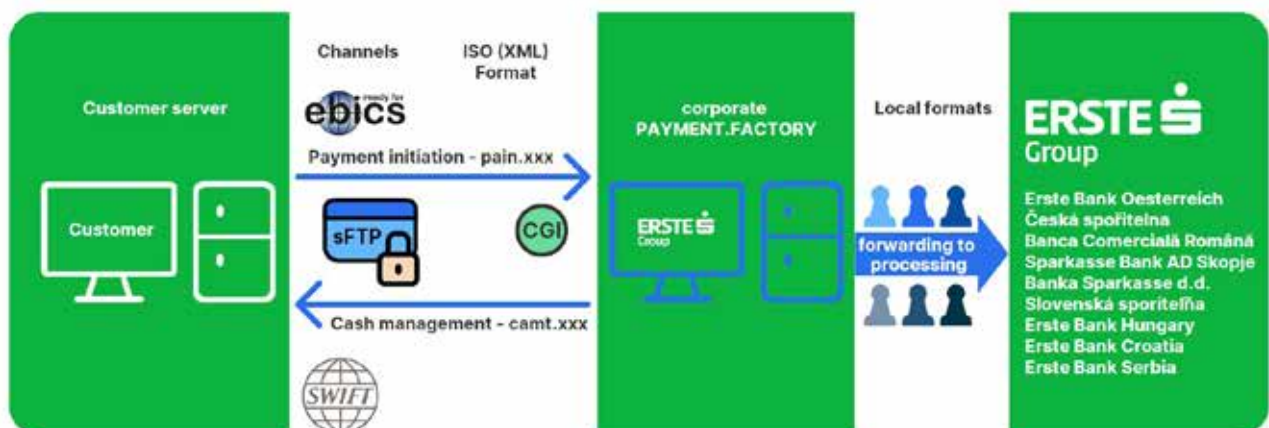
Customer server

Customer

Channels

ISO (XML) Format

ready for ebics

Payment initiation - pain.xxx

sFTP

CGI

Cash management - camt.xxx

SWIFT

corporate PAYMENT.FACTORY

ERSTE Group

Local formats

forwarding to processing

ERSTE Group

Erste Bank Oesterreich
Česká spořitelna
Banca Comercială Română
Sparkasse Bank AD Skopje
Banka Sparkasse d.d.
Slovenská sporiteľňa
Erste Bank Hungary
Erste Bank Croatia
Erste Bank Serbia